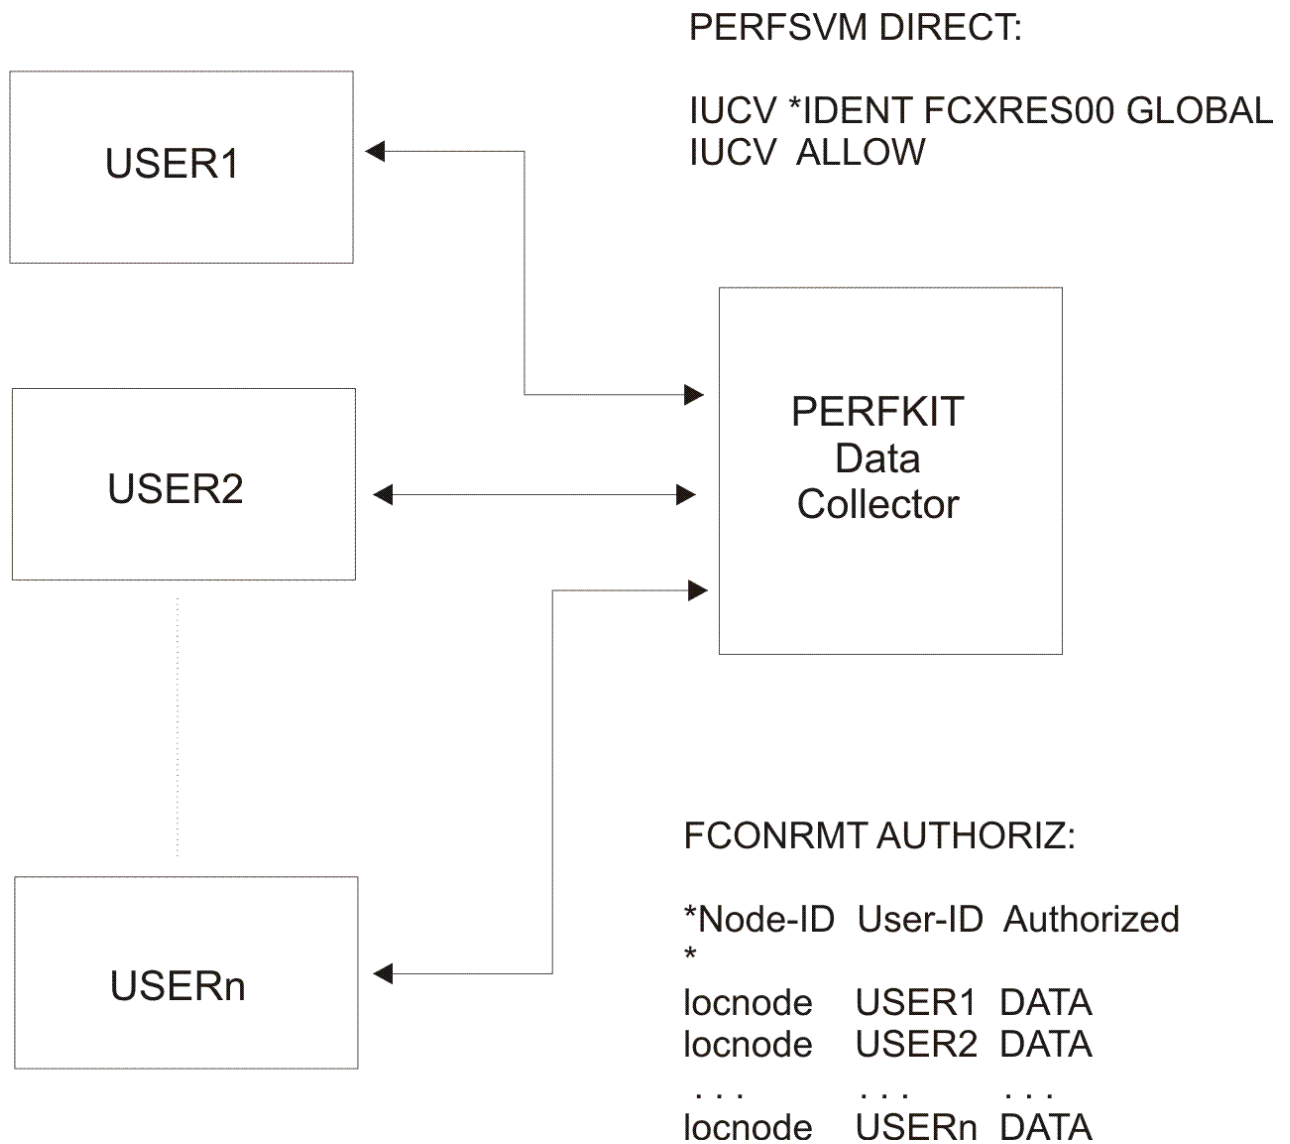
PERFSVM DIRECT:

IUCV *IDENT FCXRES00 GLOBAL
IUCV ALLOW

USER1

USER2

USERn

PERFKIT
Data
Collector

FCONRMT AUTHORIZ:

*Node-ID User-ID Authorized
*
locnode USER1 DATA
locnode USER2 DATA
. . . . . . . . .
locnode USERn DATA